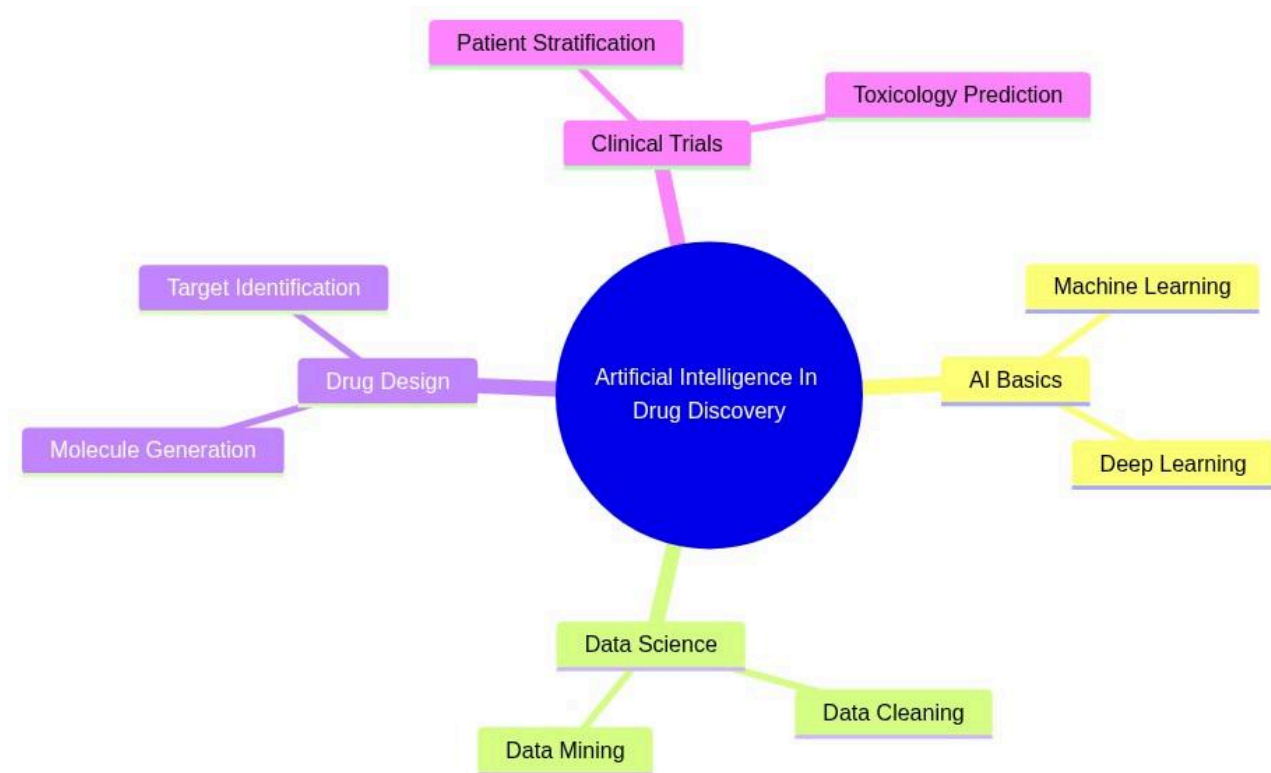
Patient Stratification

Toxicology Prediction

Clinical Trials

Target Identification

Drug Design

Molecule Generation

Artificial Intelligence In Drug Discovery

Machine Learning

AI Basics

Deep Learning

Data Science

Data Cleaning

Data Mining